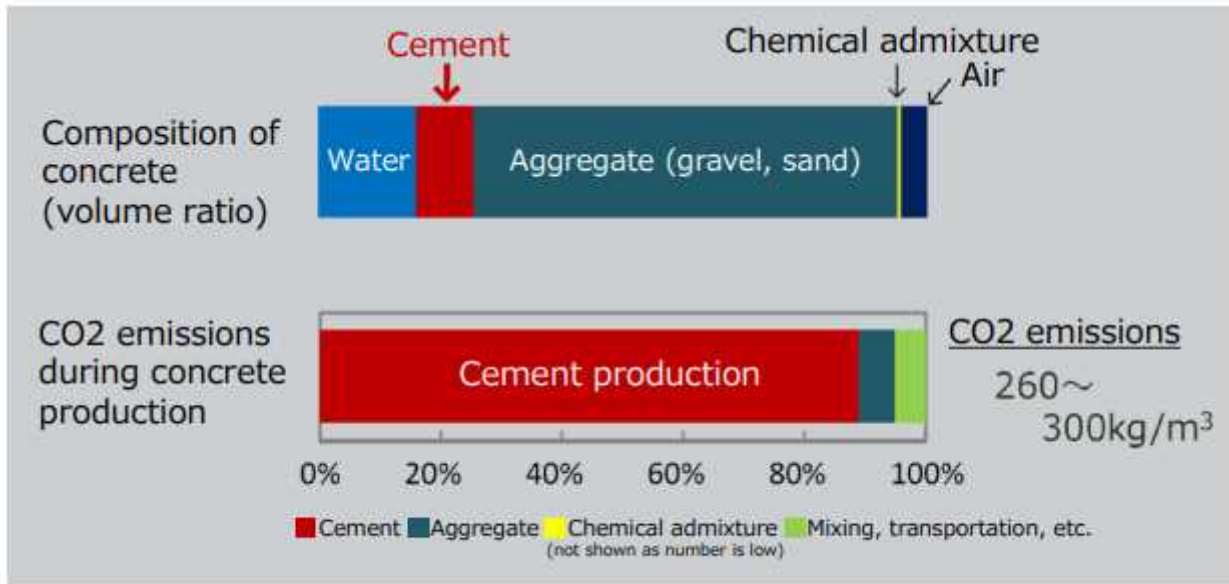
Cement

Chemical admixture

Air

Composition of concrete (volume ratio)

Water

Aggregate (gravel, sand)

CO2 emissions during concrete production

Cement production

CO2 emissions

260～300kg/m$^3$

0%
20%
40%
60%
80%
100%

Cement Aggregate Chemical admixture (not shown as number is low) Mixing, transportation, etc.